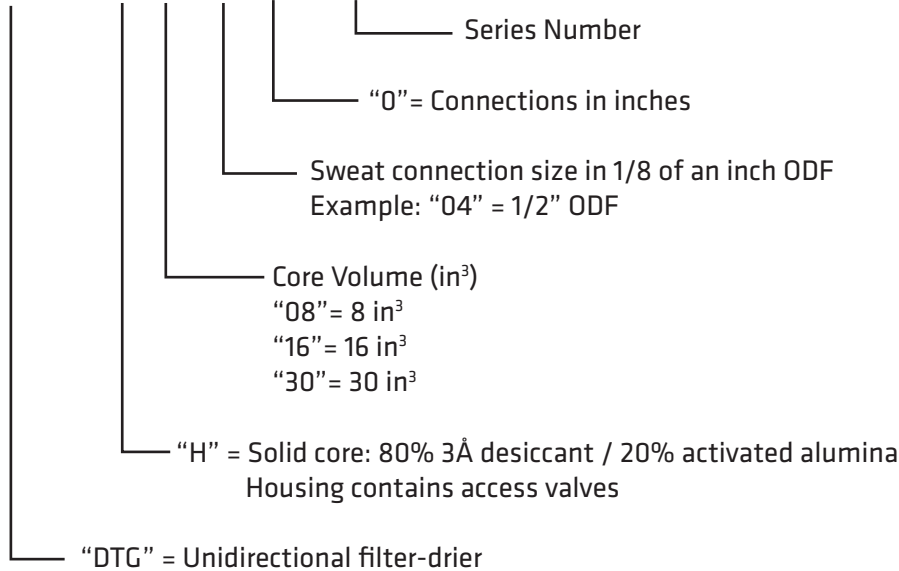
Series Number

“0”= Connections in inches

Sweat connection size in 1/8 of an inch ODF
Example: “04” = 1/2” ODF

Core Volume (in$^3$)
“08”= 8 in$^3$
“16”= 16 in$^3$
“30”= 30 in$^3$

“H” = Solid core: 80% 3Å desiccant / 20% activated alumina
Housing contains access valves

“DTG” = Unidirectional filter-drier